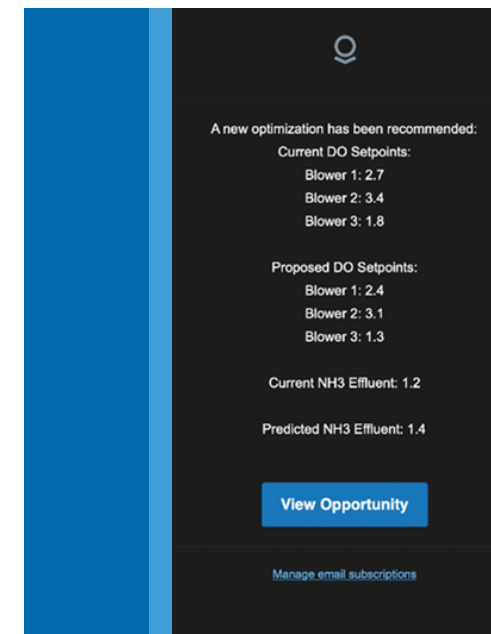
A new optimization has been recommended:
Current DO Setpoints:
Blower 1: 2.7
Blower 2: 3.4
Blower 3: 1.8

Proposed DO Setpoints:
Blower 1: 2.4
Blower 2: 3.1
Blower 3: 1.3

Current NH3 Effluent: 1.2

Predicted NH3 Effluent: 1.4

View Opportunity

Manage email subscriptions